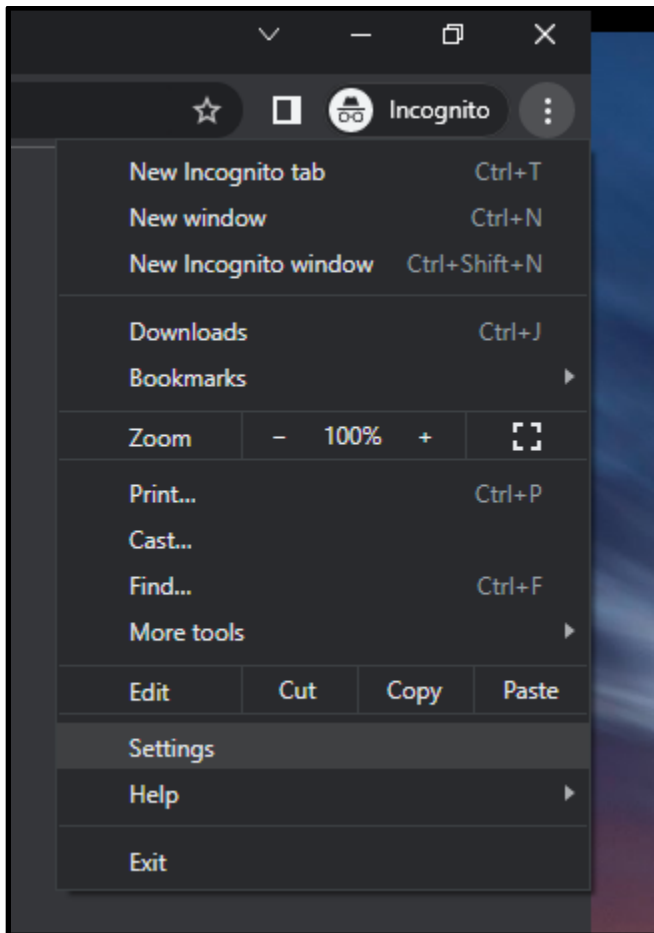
Incognito

New Incognito tab Ctrl+T
New window Ctrl+N
New Incognito window Ctrl+Shift+N

Downloads Ctrl+J
Bookmarks

Zoom – 100% +

Print... Ctrl+P
Cast...
Find... Ctrl+F
More tools

Edit Cut Copy Paste

Settings
Help

Exit